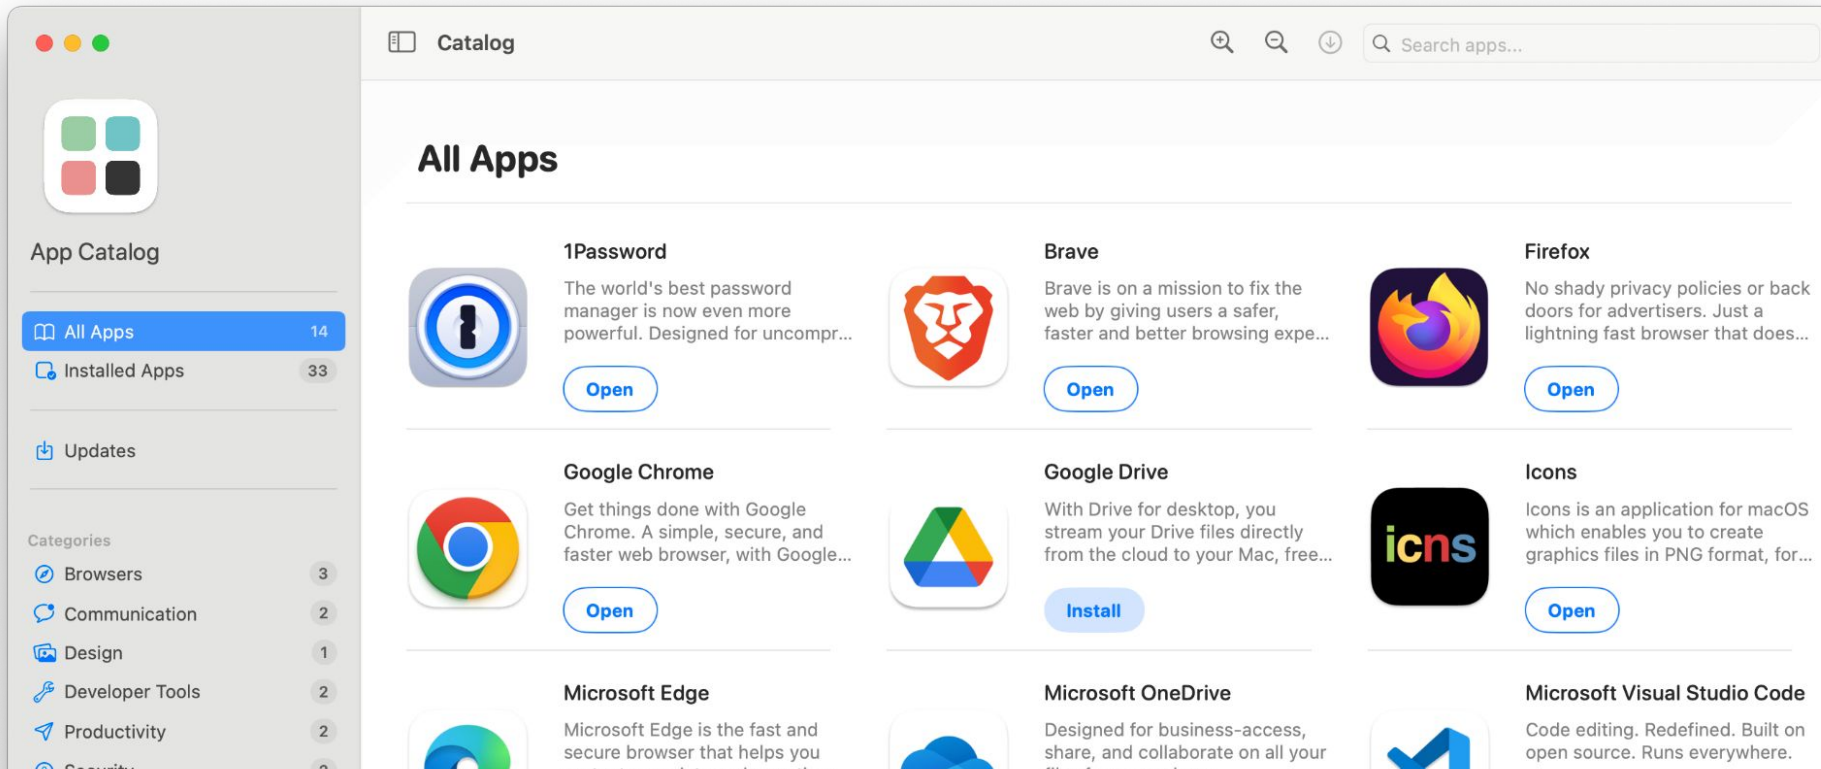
App Catalog

All Apps 14
Installed Apps 33

Updates

Categories
Browsers 3
Communication 2
Design 1
Developer Tools 2
Productivity 2
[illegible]

Catalog

Search apps...

All Apps

1Password
The world's best password manager is now even more powerful. Designed for uncompr...
Open

Brave
Brave is on a mission to fix the web by giving users a safer, faster and better browsing expe...
Open

Firefox
No shady privacy policies or back doors for advertisers. Just a lightning fast browser that does...
Open

Google Chrome
Get things done with Google Chrome. A simple, secure, and faster web browser, with Google...
Open

Google Drive
With Drive for desktop, you stream your Drive files directly from the cloud to your Mac, free...
Install

Icons
Icons is an application for macOS which enables you to create graphics files in PNG format, for...
Open

icns

Microsoft Edge
Microsoft Edge is the fast and secure browser that helps you

Microsoft OneDrive
Designed for business-access, share, and collaborate on all your

Microsoft Visual Studio Code
Code editing. Redefined. Built on open source. Runs everywhere.